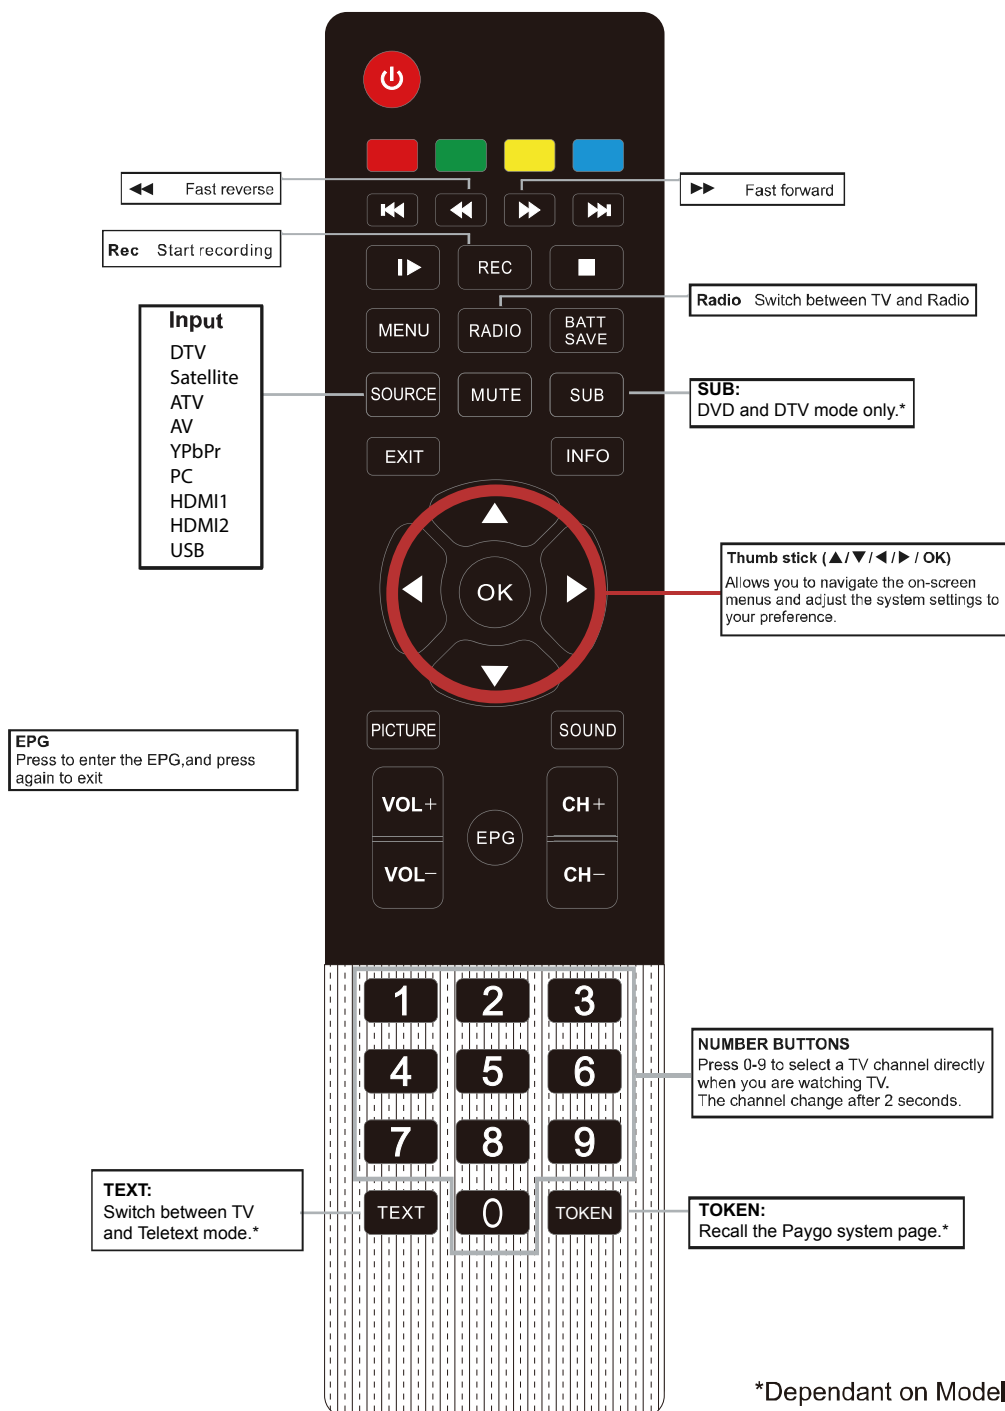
◀◀ Fast reverse

▶▶ Fast forward

Rec Start recording

REC

Radio Switch between TV and Radio

MENU RADIO BATT SAVE

Input
DTV
Satellite
ATV
AV
YPbPr
PC
HDMI1
HDMI2
USB

SOURCE MUTE SUB

SUB:
DVD and DTV mode only.*

EXIT INFO

OK

Thumb stick (▲/▼/◀/▶ / OK)
Allows you to navigate the on-screen menus and adjust the system settings to your preference.

PICTURE SOUND

EPG
Press to enter the EPG,and press again to exit

VOL+ EPG CH+
VOL− CH−

1 2 3
4 5 6
7 8 9

NUMBER BUTTONS
Press 0-9 to select a TV channel directly when you are watching TV.
The channel change after 2 seconds.

TEXT:
Switch between TV and Teletext mode.*

TEXT 0 TOKEN

TOKEN:
Recall the Paygo system page.*

*Dependant on Model